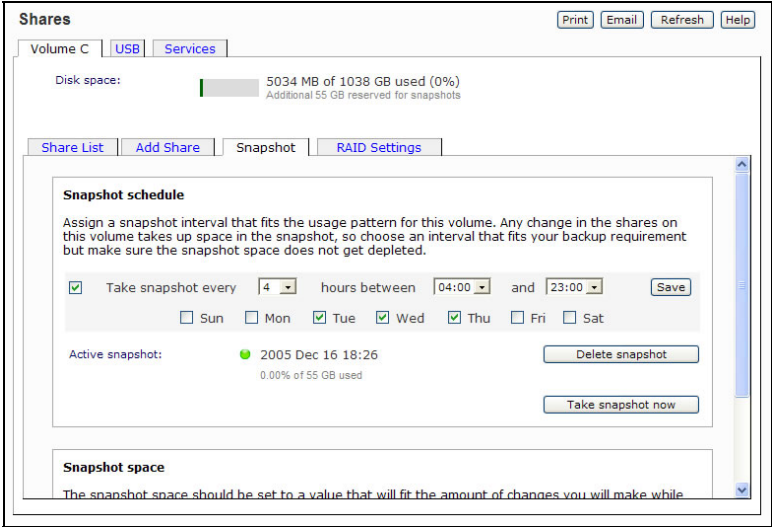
Shares

Print Email Refresh Help

Volume C USB Services

Disk space: 5034 MB of 1038 GB used (0%)
Additional 55 GB reserved for snapshots

Share List Add Share Snapshot RAID Settings

Snapshot schedule

Assign a snapshot interval that fits the usage pattern for this volume. Any change in the shares on this volume takes up space in the snapshot, so choose an interval that fits your backup requirement but make sure the snapshot space does not get depleted.

Take snapshot every 4 hours between 04:00 and 23:00 Save

Sun Mon Tue Wed Thu Fri Sat

Active snapshot: 2005 Dec 16 18:26
0.00% of 55 GB used

Delete snapshot

Take snapshot now

Snapshot space

The snapshot space should be set to a value that will fit the amount of changes you will make while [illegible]